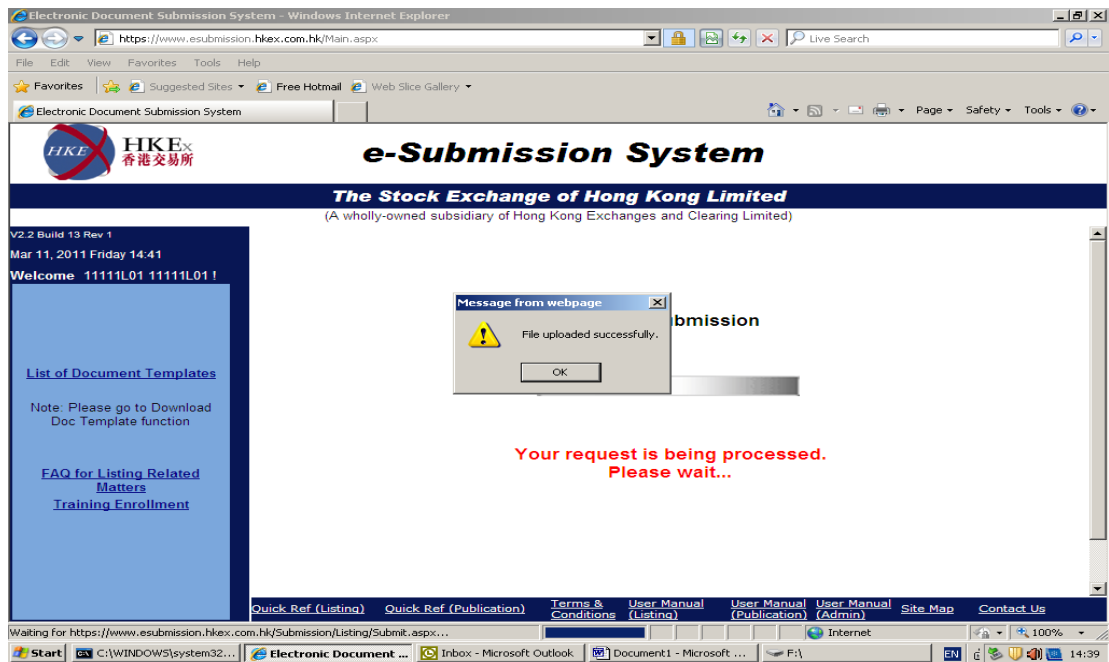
Electronic Document Submission System - Windows Internet Explorer

https://www.esubmission.hkex.com.hk/Main.aspx

Live Search

File Edit View Favorites Tools Help

Favorites Suggested Sites Free Hotmail Web Slice Gallery

Electronic Document Submission System

Page Safety Tools

HKEx 香港交易所

e-Submission System

The Stock Exchange of Hong Kong Limited

(A wholly-owned subsidiary of Hong Kong Exchanges and Clearing Limited)

V2.2 Build 13 Rev 1

Mar 11, 2011 Friday 14:41

Welcome 11111L01 11111L01 !

List of Document Templates

Note: Please go to Download Doc Template function

FAQ for Listing Related Matters

Training Enrollment

Message from webpage

File uploaded successfully.

OK

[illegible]bmission

Your request is being processed. Please wait...

Quick Ref (Listing) Quick Ref (Publication) Terms & Conditions User Manual (Listing) User Manual (Publication) User Manual (Admin) Site Map Contact Us

Waiting for https://www.esubmission.hkex.com.hk/Submission/Listing/Submit.aspx...

Internet

100%

Start C:\WINDOWS\system32... Electronic Document ... Inbox - Microsoft Outlook Document1 - Microsoft ... F:\

EN 14:39